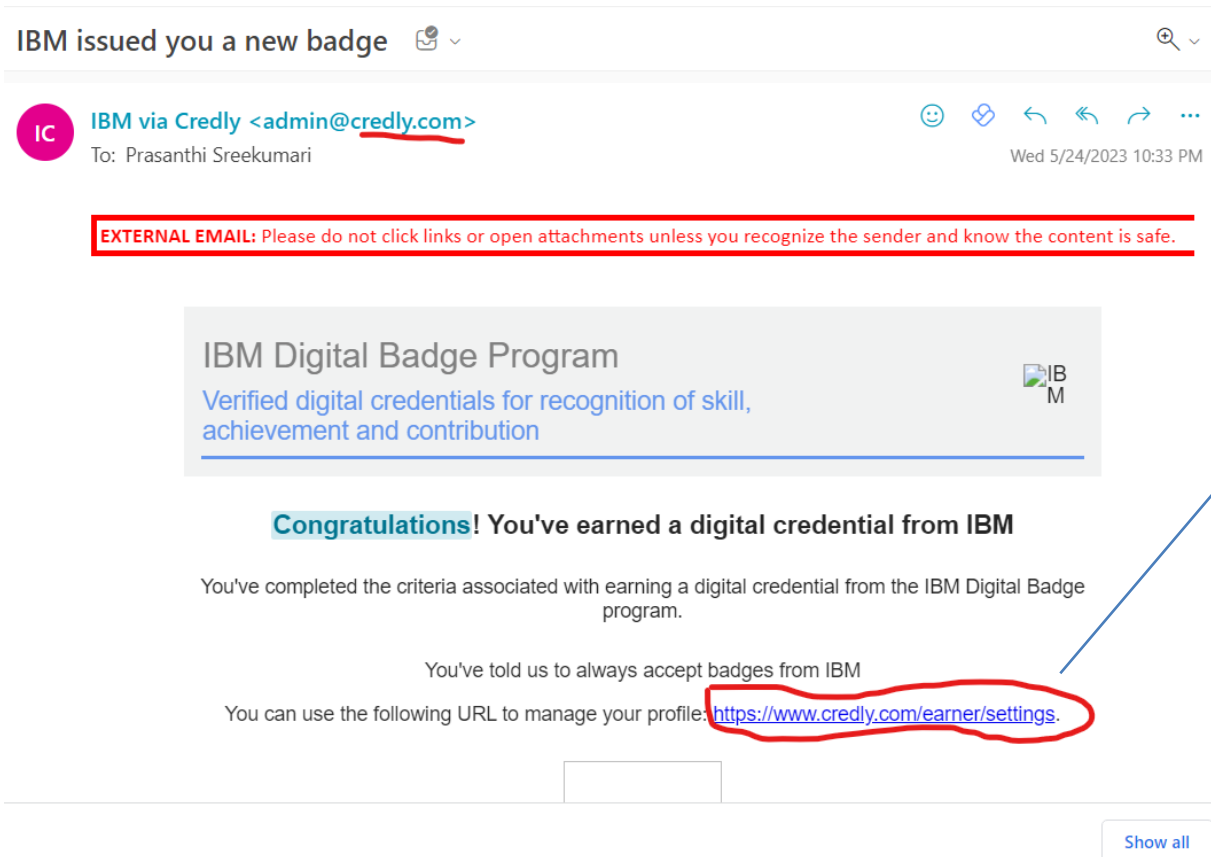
IBM issued you a new badge

IC

IBM via Credly <admin@credly.com>

To: Prasanthi Sreekumari

Wed 5/24/2023 10:33 PM

EXTERNAL EMAIL: Please do not click links or open attachments unless you recognize the sender and know the content is safe.

IBM Digital Badge Program

Verified digital credentials for recognition of skill, achievement and contribution

IBM

Congratulations! You've earned a digital credential from IBM

You've completed the criteria associated with earning a digital credential from the IBM Digital Badge program.

You've told us to always accept badges from IBM

You can use the following URL to manage your profile: https://www.credly.com/earner/settings.

Show all